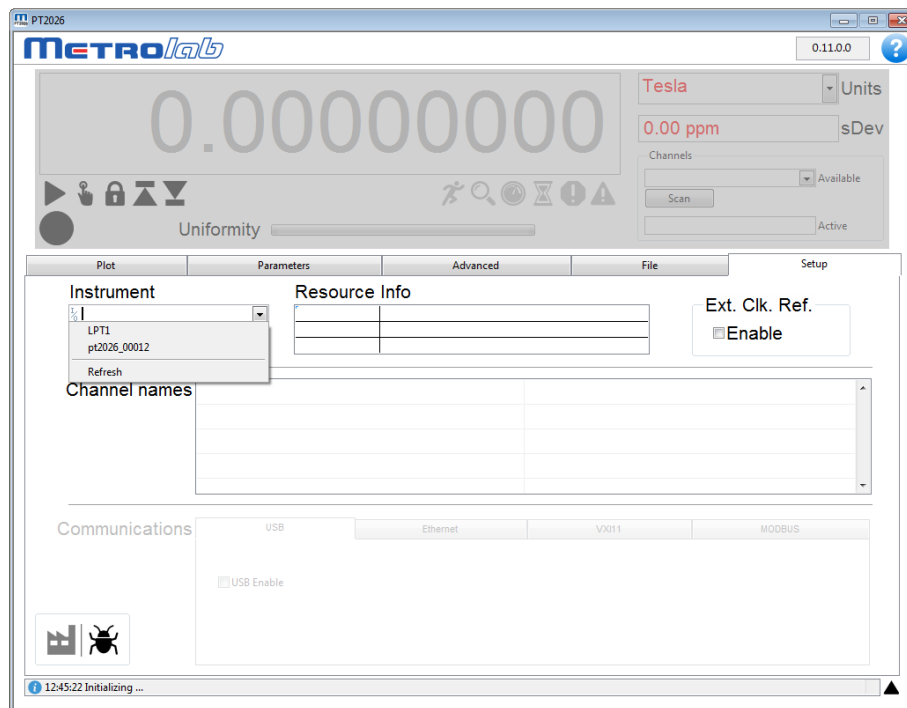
PT2026

METROlab

0.11.0.0

?

0.0000000

Tesla

Units

0.00 ppm

sDev

Channels

Available

Scan

Active

Uniformity

Plot

Parameters

Advanced

File

Setup

Instrument

LPT1

pt2026_00012

Refresh

Resource Info

Ext. Clk. Ref.

Enable

Channel names

Communications

USB

Ethernet

VXI11

MODBUS

USB Enable

12:45:22 Initializing ...